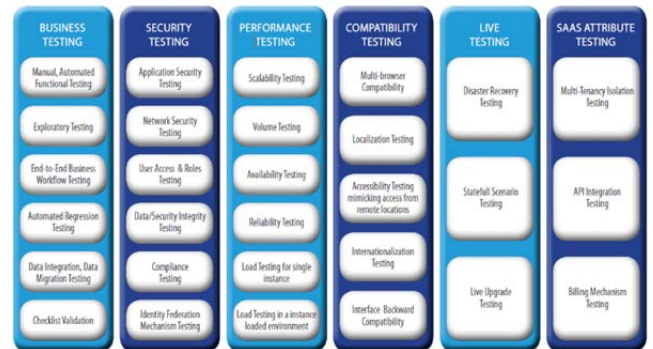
BUSINESS TESTING

Manual, Automated Functional Testing

Exploratory Testing

End-to-End Business Workflow Testing

Automated Regression Testing

Data Integration, Data Migration Testing

Checklist Validation

SECURITY TESTING

Application Security Testing

Network Security Testing

User Access & Roles Testing

Data/Security Integrity Testing

Compliance Testing

Identity Federation Mechanism Testing

PERFORMANCE TESTING

Scalability Testing

Volume Testing

Availability Testing

Reliability Testing

Load Testing for single instance

Load Testing in a instance loaded environment

COMPATIBILITY TESTING

Multi-browser Compatibility

Localization Testing

Accessibility Testing mimicking access from remote locations

Internationalization Testing

Interface Backward Compatibility

LIVE TESTING

Disaster Recovery Testing

Statefull Scenario Testing

Live Upgrade Testing

SAAS ATTRIBUTE TESTING

Multi-Tenancy Isolation Testing

API Integration Testing

Billing Mechanism Testing